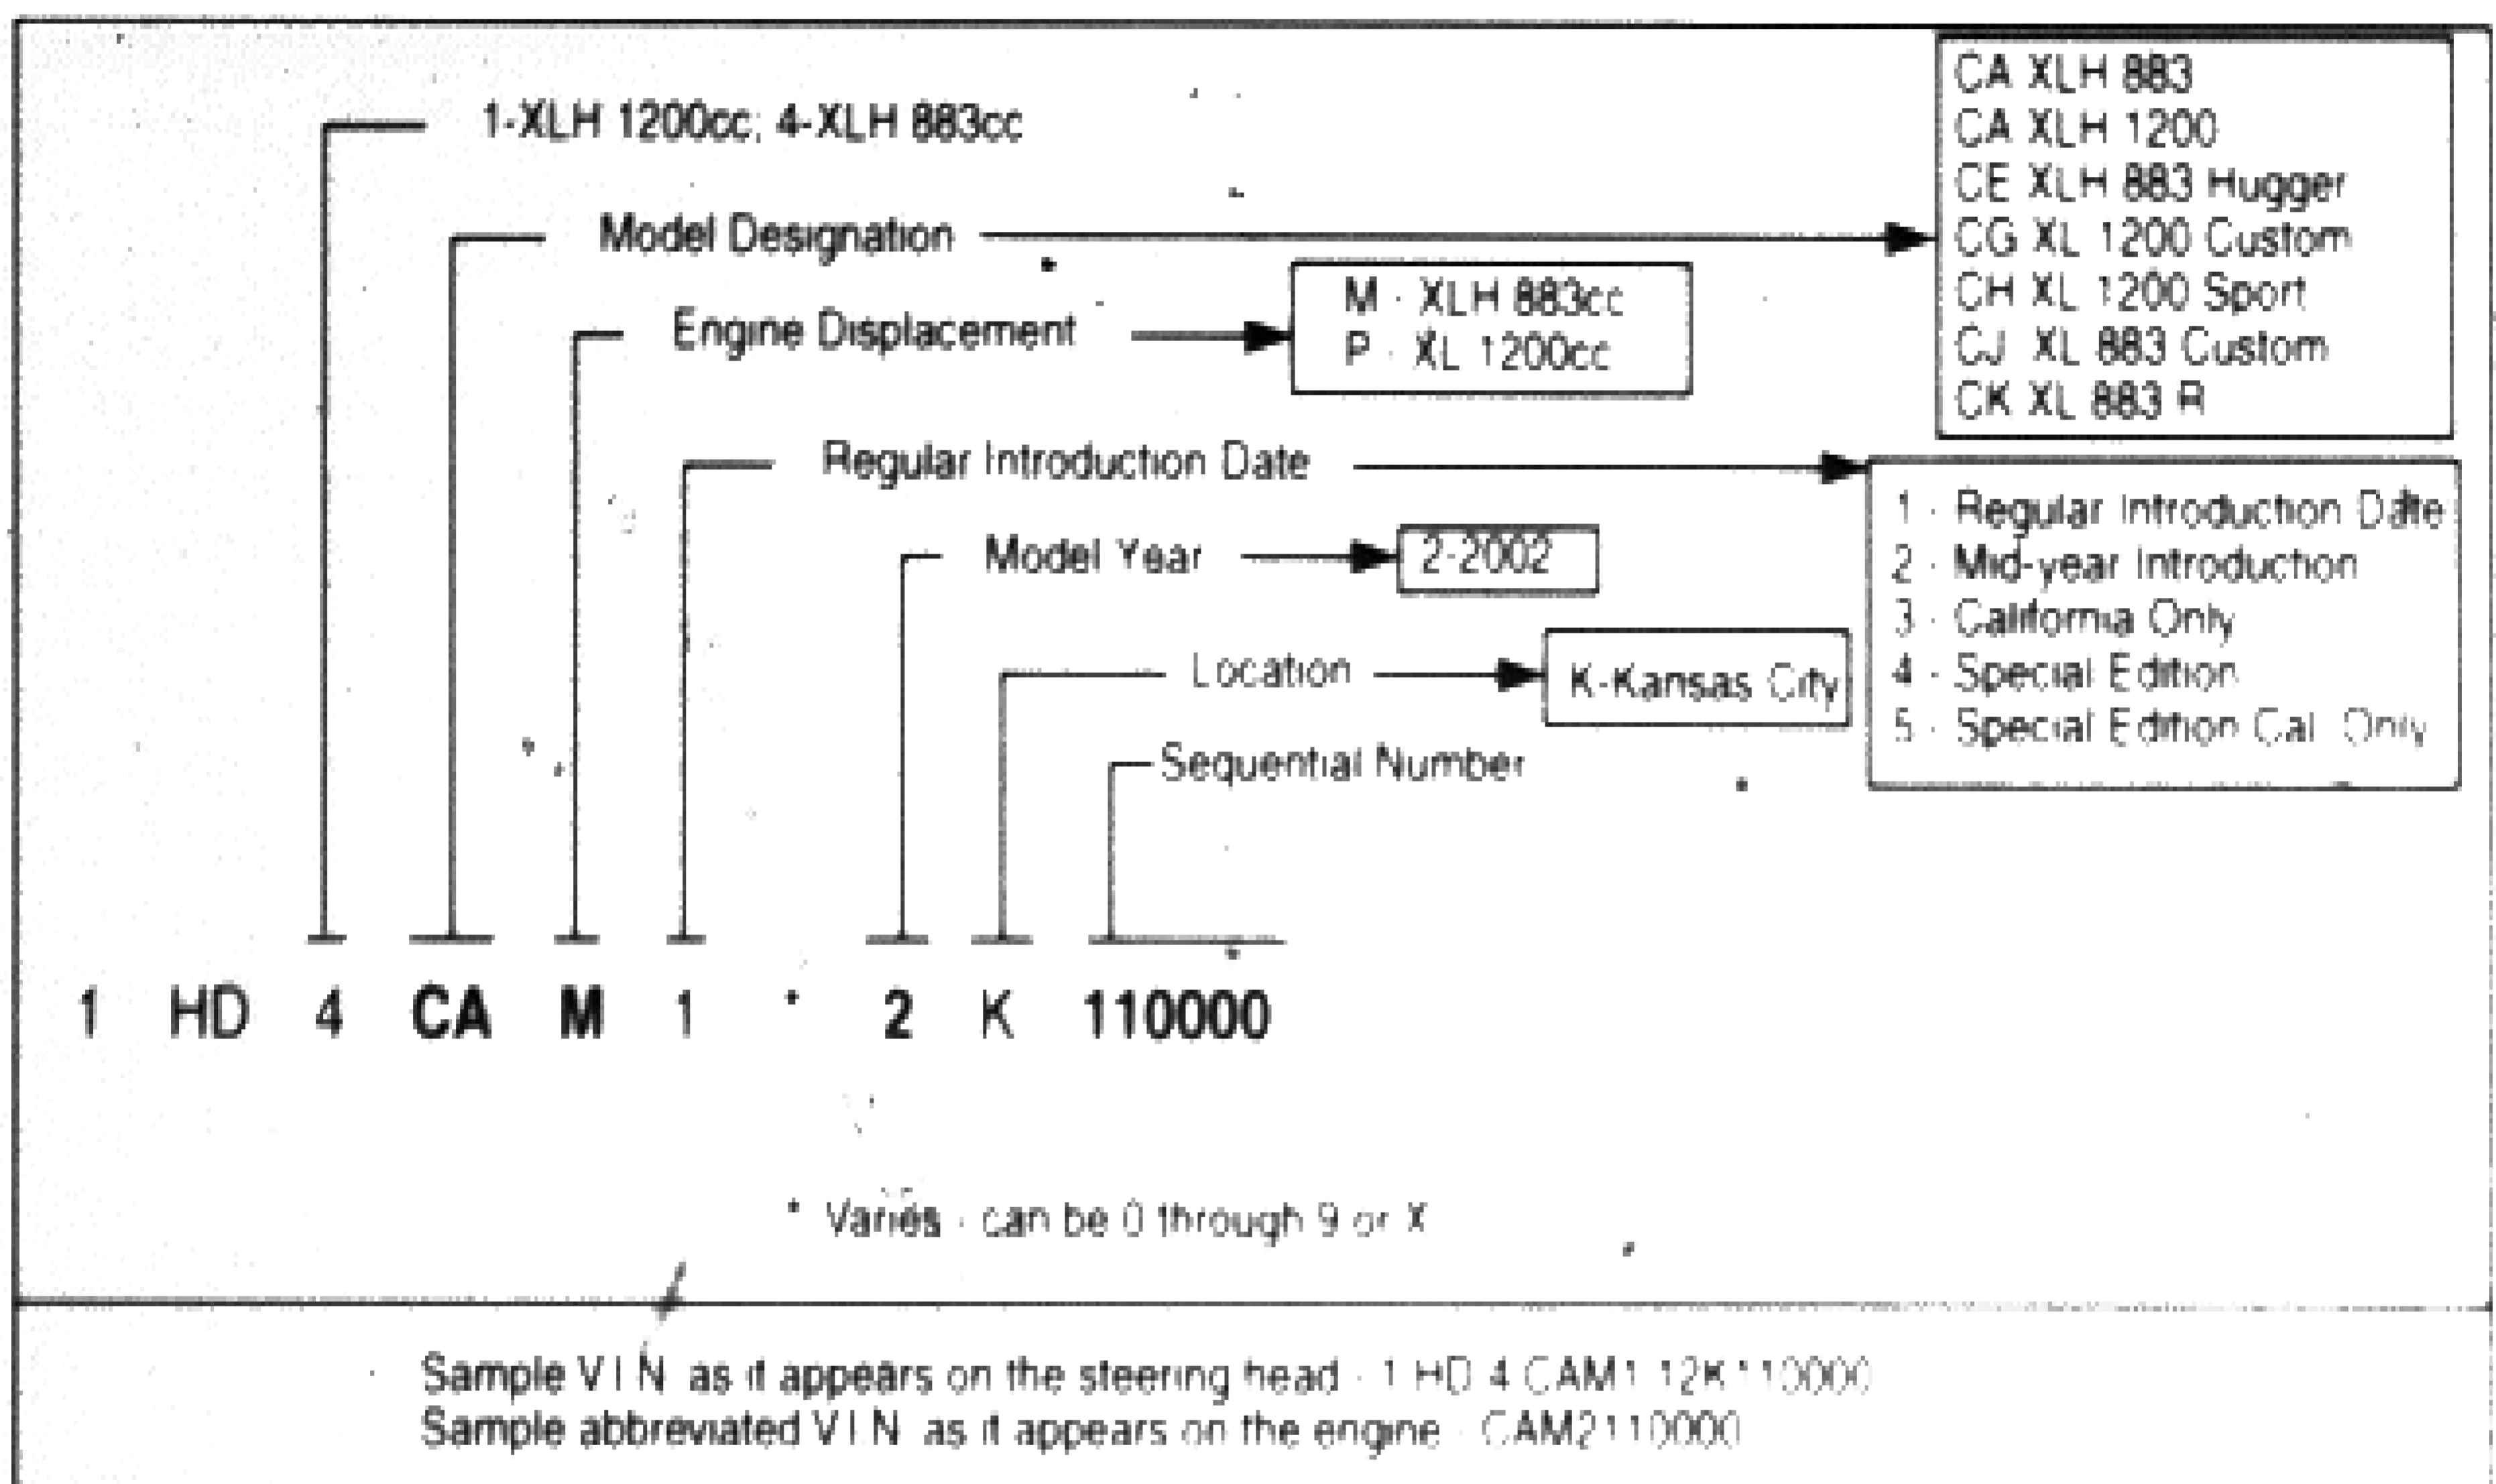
1-XLH 1200cc; 4-XLH 883cc

Model Designation

CA XLH 883
CA XLH 1200
CE XLH 883 Hugger
CG XL 1200 Custom
CH XL 1200 Sport
CJ XL 883 Custom
CK XL 883 R

Engine Displacement

M - XLH 883cc
P - XL 1200cc

Regular Introduction Date

1 - Regular Introduction Date
2 - Mid-year Introduction
3 - California Only
4 - Special Edition
5 - Special Edition Cal. Only

Model Year

2-2002

Location

K-Kansas City

Sequential Number

1 HD 4 CA M 1 * 2 K 110000

* Varies - can be 0 through 9 or X

Sample V.I.N. as it appears on the steering head - 1 HD 4 CAM1 12K110000
Sample abbreviated V.I.N. as it appears on the engine - CAM2110000